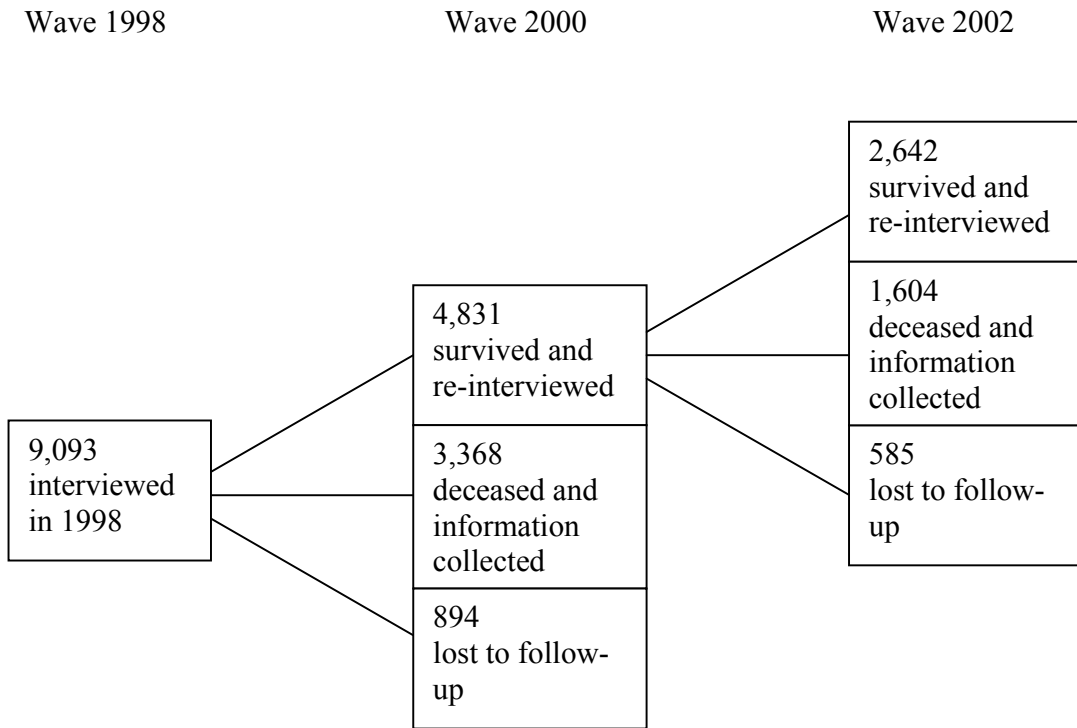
Wave 1998

Wave 2000

Wave 2002

9,093 interviewed in 1998

4,831 survived and re-interviewed

3,368 deceased and information collected

894 lost to follow-up

2,642 survived and re-interviewed

1,604 deceased and information collected

585 lost to follow-up